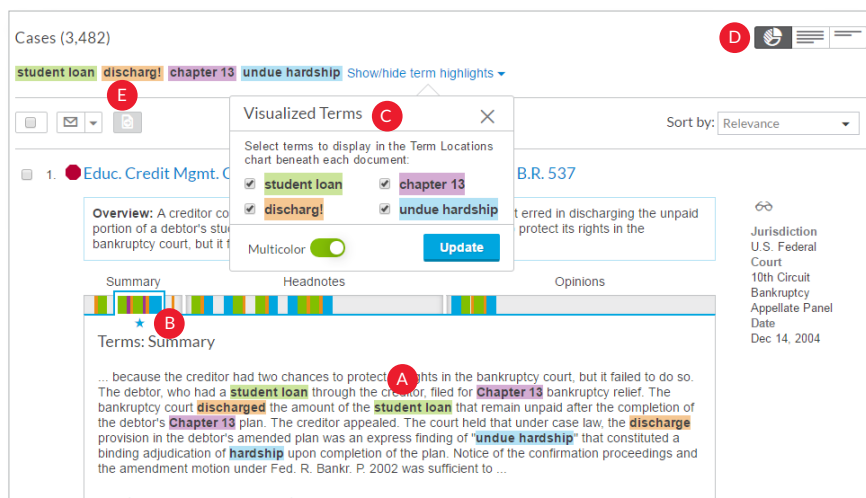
Cases (3,482)

D

student loan discharg! chapter 13 undue hardship Show/hide term highlights

E

Visualized Terms C

Select terms to display in the Term Locations chart beneath each document:

student loan chapter 13
discharg! undue hardship

Multicolor

Update

Sort by: Relevance

1. Educ. Credit Mgmt. C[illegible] B.R. 537

Overview: A creditor co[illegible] t erred in discharging the unpaid portion of a debtor's stu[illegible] protect its rights in the bankruptcy court, but it f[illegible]

Jurisdiction
U.S. Federal Court
10th Circuit Bankruptcy Appellate Panel
Date
Dec 14, 2004

Summary Headnotes Opinions

B

Terms: Summary

A

... because the creditor had two chances to protect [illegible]ghts in the bankruptcy court, but it failed to do so. The debtor, who had a student loan through the cre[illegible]tor, filed for Chapter 13 bankruptcy relief. The bankruptcy court discharged the amount of the student loan that remain unpaid after the completion of the debtor's Chapter 13 plan. The creditor appealed. The court held that under case law, the discharge provision in the debtor's amended plan was an express finding of "undue hardship" that constituted a binding adjudication of hardship upon completion of the plan. Notice of the confirmation proceedings and the amendment motion under Fed. R. Bankr. P. 2002 was sufficient to ...